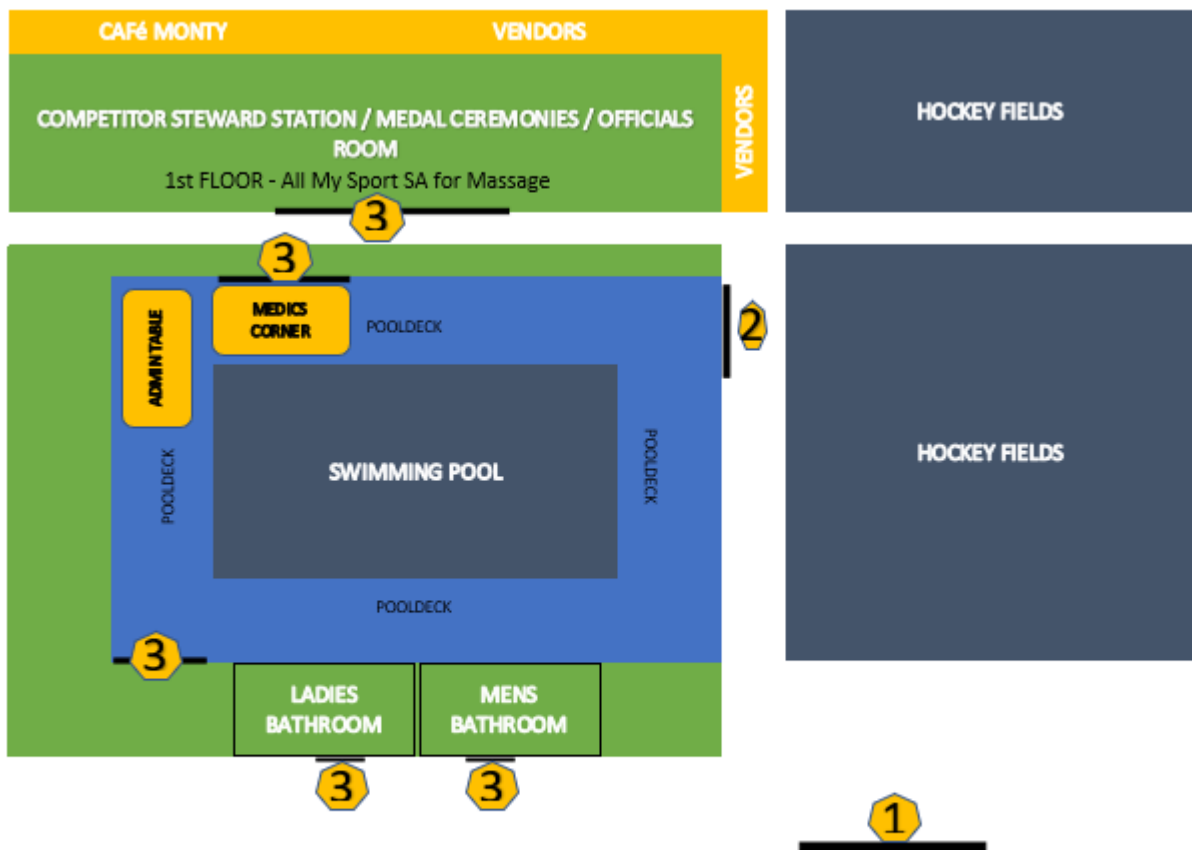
CAFé MONTY

VENDORS

COMPETITOR STEWARD STATION / MEDAL CEREMONIES / OFFICIALS ROOM

1st FLOOR - All My Sport SA for Massage

VENDORS

HOCKEY FIELDS

3

3

MEDICS CORNER

ADMIN TABLE

POOLDECK

2

POOLDECK

SWIMMING POOL

POOLDECK

HOCKEY FIELDS

POOLDECK

3

LADIES BATHROOM

MENS BATHROOM

3

3

1